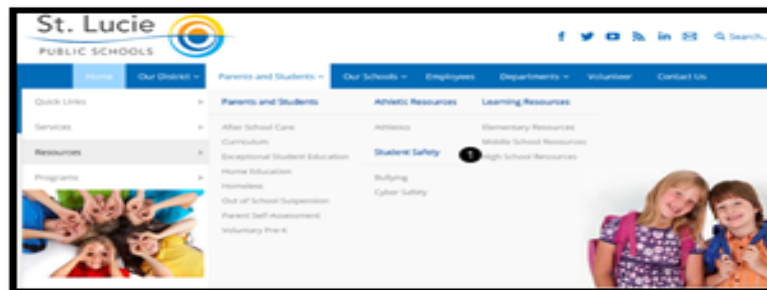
St. Lucie
PUBLIC SCHOOLS

Search...

Home | Our District | Parents and Students | Our Schools | Employees | Departments | Volunteer | Contact Us

Quick Links
Services
Resources
Programs

Parents and Students
After School Care
Curriculum
Exceptional Student Education
Home Education
Homeless
Out of School Suspension
Parent Self Assessment
Voluntary Pre-K

Athletic Resources
Athletics
Student Safety
Bullying
Cyber Safety

Learning Resources
Elementary Resources
Middle School Resources
1
High School Resources